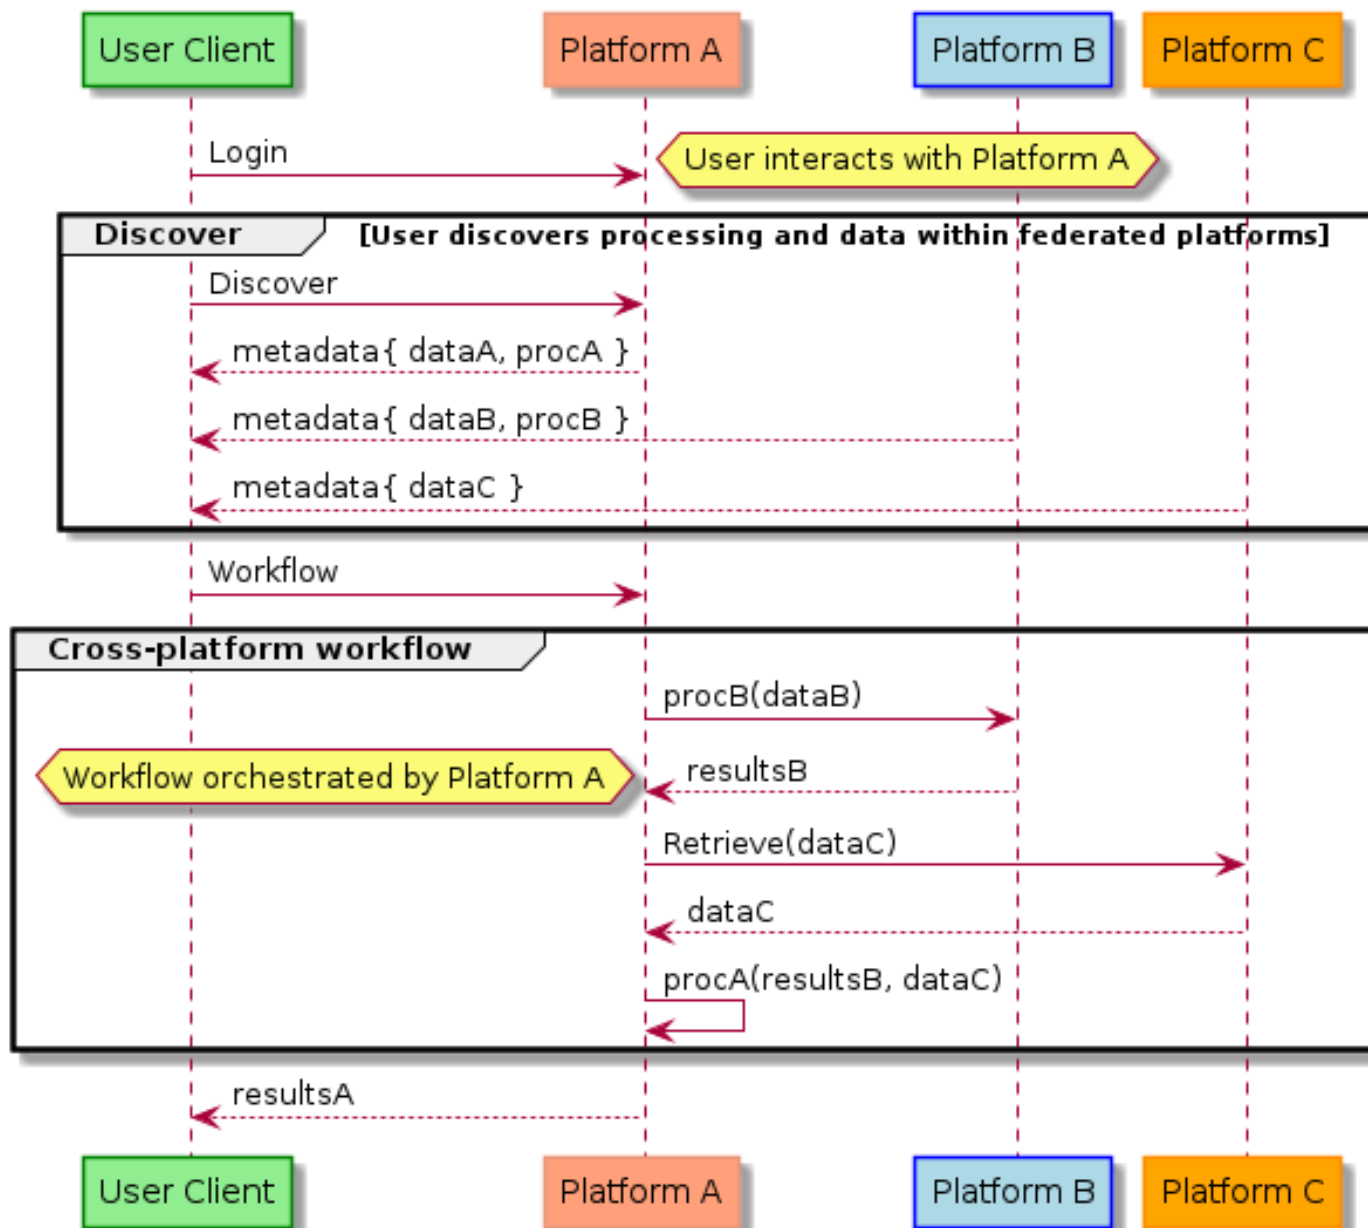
User Client
Platform A
Platform B
Platform C

Login
User interacts with Platform A

Discover [User discovers processing and data within federated platforms]
Discover
metadata{ dataA, procA }
metadata{ dataB, procB }
metadata{ dataC }

Workflow

Cross-platform workflow
procB(dataB)
Workflow orchestrated by Platform A
resultsB
Retrieve(dataC)
dataC
procA(resultsB, dataC)

resultsA

User Client
Platform A
Platform B
Platform C